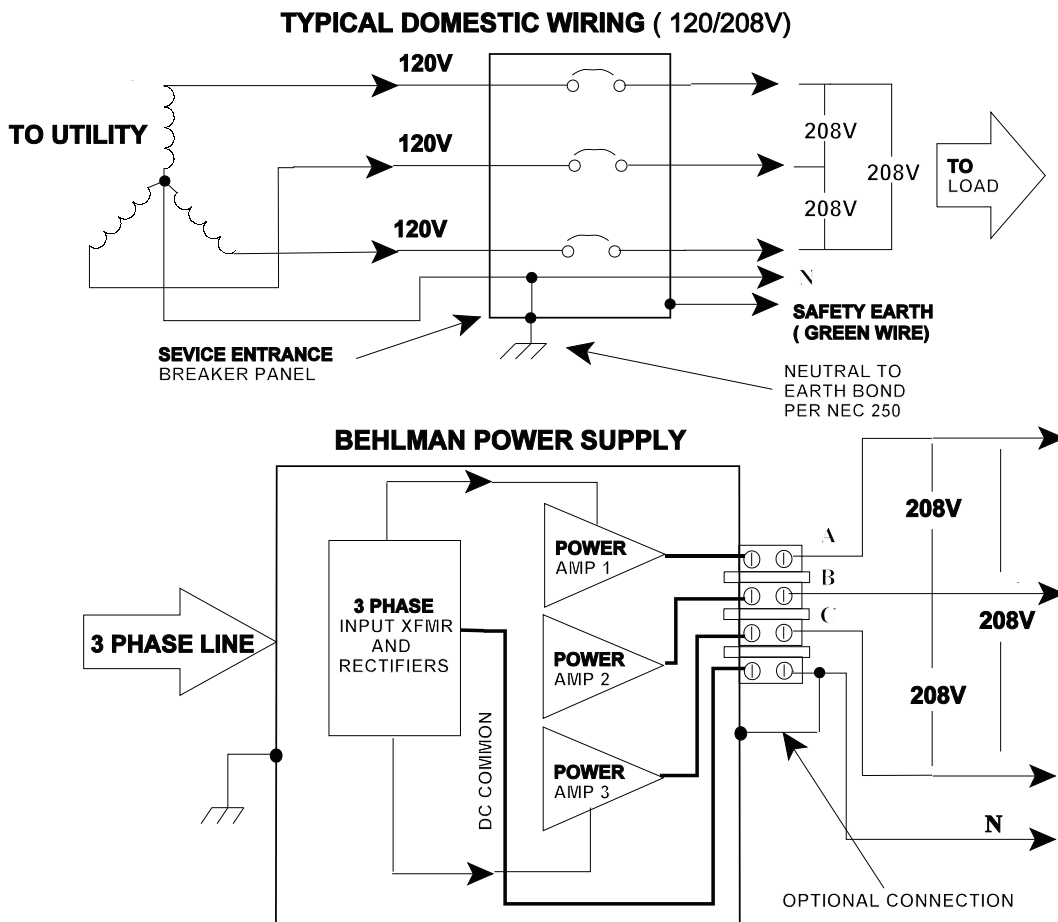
TYPICAL DOMESTIC WIRING ( 120/208V)

TO UTILITY

120V

120V

120V

208V

208V

208V

TO LOAD

N

SAFETY EARTH ( GREEN WIRE)

SEVICE ENTRANCE BREAKER PANEL

NEUTRAL TO EARTH BOND PER NEC 250

BEHLMAN POWER SUPPLY

3 PHASE LINE

3 PHASE INPUT XFMR AND RECTIFIERS

DC COMMON

POWER AMP 1

POWER AMP 2

POWER AMP 3

A

B

C

208V

208V

208V

N

OPTIONAL CONNECTION